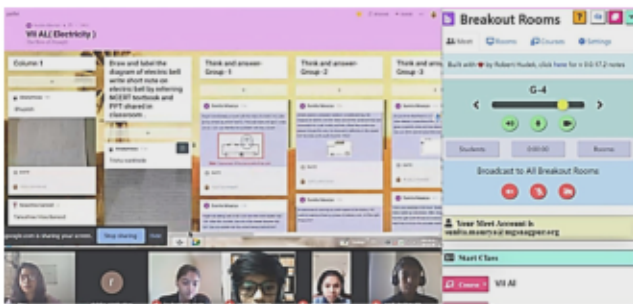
VII A( Electricity )

Column 1

Draw and label the diagram of electric bell write short note on electric bell by refering NCERT textbook and PPT shared in classroom .

Think and answer Group -1

Think and answer Group -2

Think and answer Group -3

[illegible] is sharing your screen.

Stop sharing

Hide

Breakout Rooms

Meet

Rooms

Courses

Settings

Built with ♥ by Robert Hudek, click here for v 3.0.17.2 notes

G-4

Students

Rooms

Broadcast to All Breakout Rooms

Your Meet Account is:
smita.maurya@mgsnagpur.org

Start Class

Course

VII AI